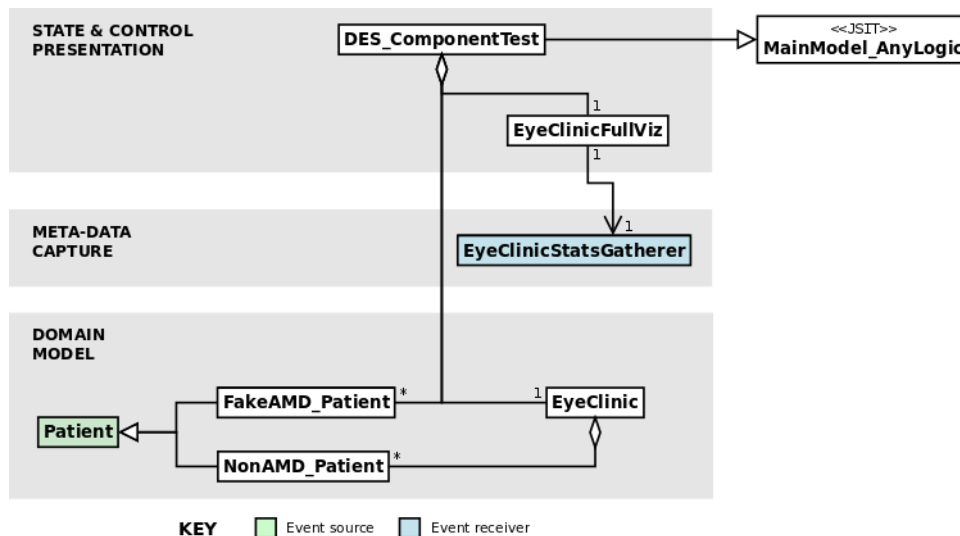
STATE & CONTROL PRESENTATION

DES_ComponentTest

<<JSIT>>
MainModel_AnyLogic

1

EyeClinicFullViz

1

1

META-DATA CAPTURE

EyeClinicStatsGatherer

DOMAIN MODEL

FakeAMD_Patient

*

1

EyeClinic

Patient

NonAMD_Patient

*

KEY

Event source

Event receiver